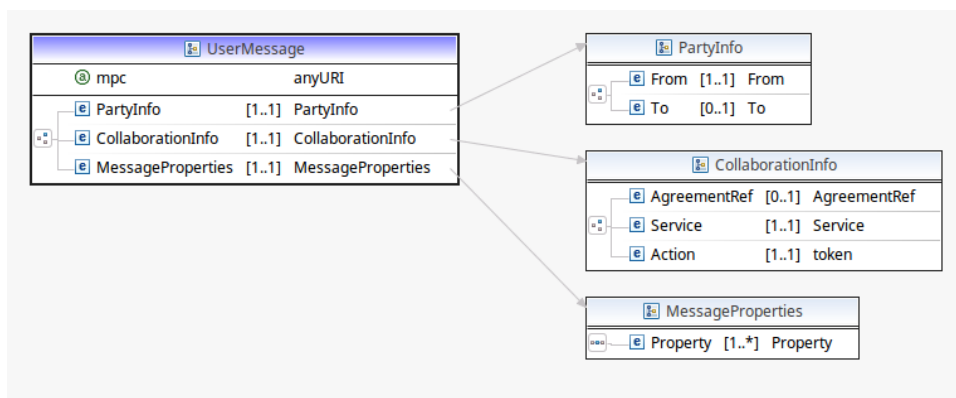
UserMessage

a mpc anyURI

e PartyInfo [1..1] PartyInfo
e CollaborationInfo [1..1] CollaborationInfo
e MessageProperties [1..1] MessageProperties

PartyInfo

e From [1..1] From
e To [0..1] To

CollaborationInfo

e AgreementRef [0..1] AgreementRef
e Service [1..1] Service
e Action [1..1] token

MessageProperties

e Property [1..*] Property